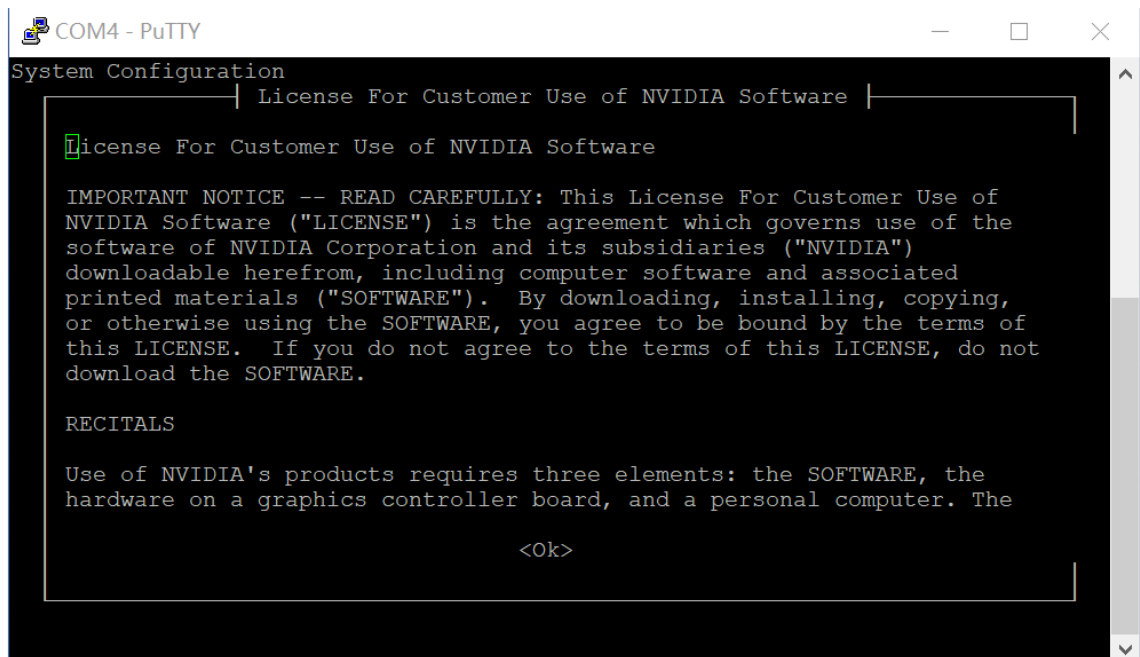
COM4 - PuTTY

System Configuration

License For Customer Use of NVIDIA Software

License For Customer Use of NVIDIA Software

IMPORTANT NOTICE -- READ CAREFULLY: This License For Customer Use of NVIDIA Software ("LICENSE") is the agreement which governs use of the software of NVIDIA Corporation and its subsidiaries ("NVIDIA") downloadable herefrom, including computer software and associated printed materials ("SOFTWARE"). By downloading, installing, copying, or otherwise using the SOFTWARE, you agree to be bound by the terms of this LICENSE. If you do not agree to the terms of this LICENSE, do not download the SOFTWARE.

RECITALS

Use of NVIDIA's products requires three elements: the SOFTWARE, the hardware on a graphics controller board, and a personal computer. The

<Ok>